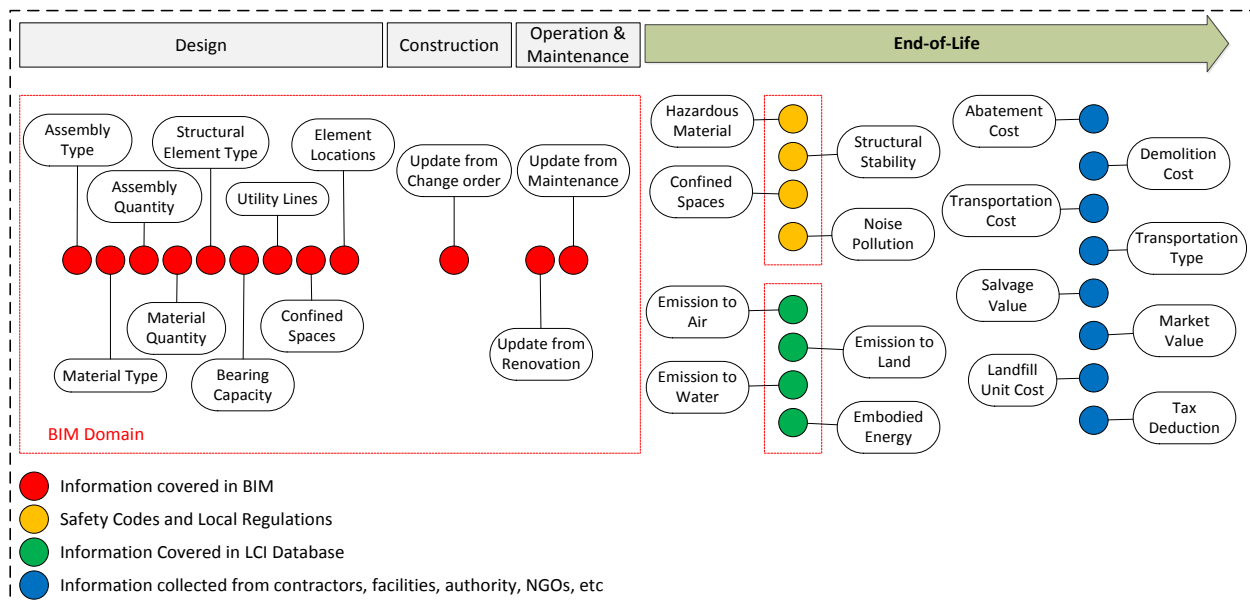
Design

Construction

Operation & Maintenance

End-of-Life

Assembly Type

Structural Element Type

Element Locations

Assembly Quantity

Utility Lines

Update from Change order

Update from Maintenance

Material Quantity

Confined Spaces

Material Type

Bearing Capacity

Update from Renovation

BIM Domain

Hazardous Material

Structural Stability

Confined Spaces

Noise Pollution

Emission to Air

Emission to Land

Emission to Water

Embodied Energy

Abatement Cost

Demolition Cost

Transportation Cost

Transportation Type

Salvage Value

Market Value

Landfill Unit Cost

Tax Deduction

Information covered in BIM

Safety Codes and Local Regulations

Information Covered in LCI Database

Information collected from contractors, facilities, authority, NGOs, etc